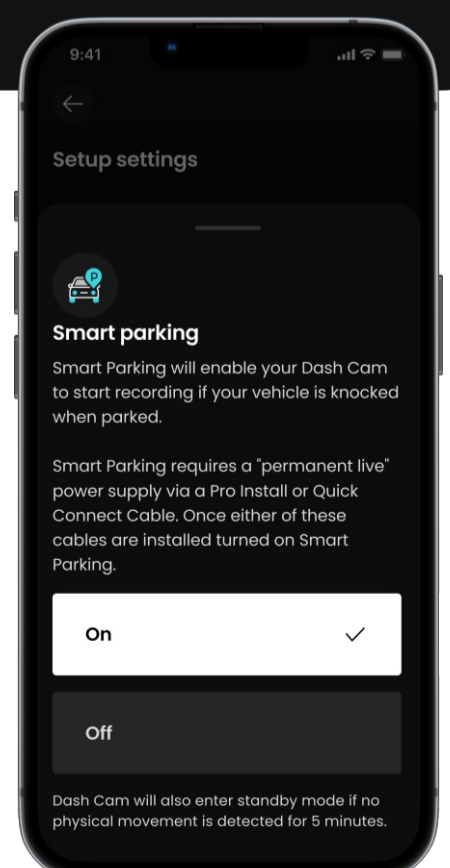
9:41

Setup settings

P

Smart parking

Smart Parking will enable your Dash Cam to start recording if your vehicle is knocked when parked.

Smart Parking requires a "permanent live" power supply via a Pro Install or Quick Connect Cable. Once either of these cables are installed turned on Smart Parking.

On

Off

Dash Cam will also enter standby mode if no physical movement is detected for 5 minutes.